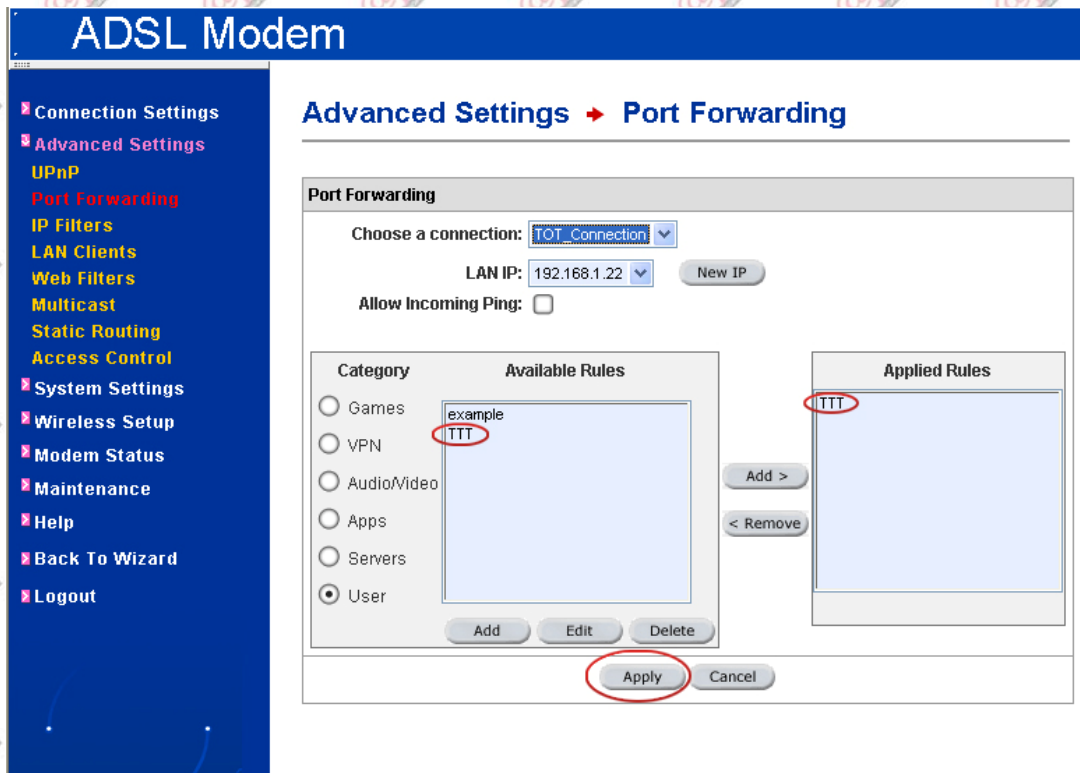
ADSL Modem

Connection Settings
Advanced Settings
UPnP
Port Forwarding
IP Filters
LAN Clients
Web Filters
Multicast
Static Routing
Access Control
System Settings
Wireless Setup
Modem Status
Maintenance
Help
Back To Wizard
Logout

Advanced Settings → Port Forwarding

Port Forwarding

Choose a connection: TOT_Connection

LAN IP: 192.168.1.22 New IP

Allow Incoming Ping:

Category
Games
VPN
Audio/Video
Apps
Servers
User

Available Rules
example
TTT

Add Edit Delete

Add >
< Remove

Applied Rules
TTT

Apply Cancel